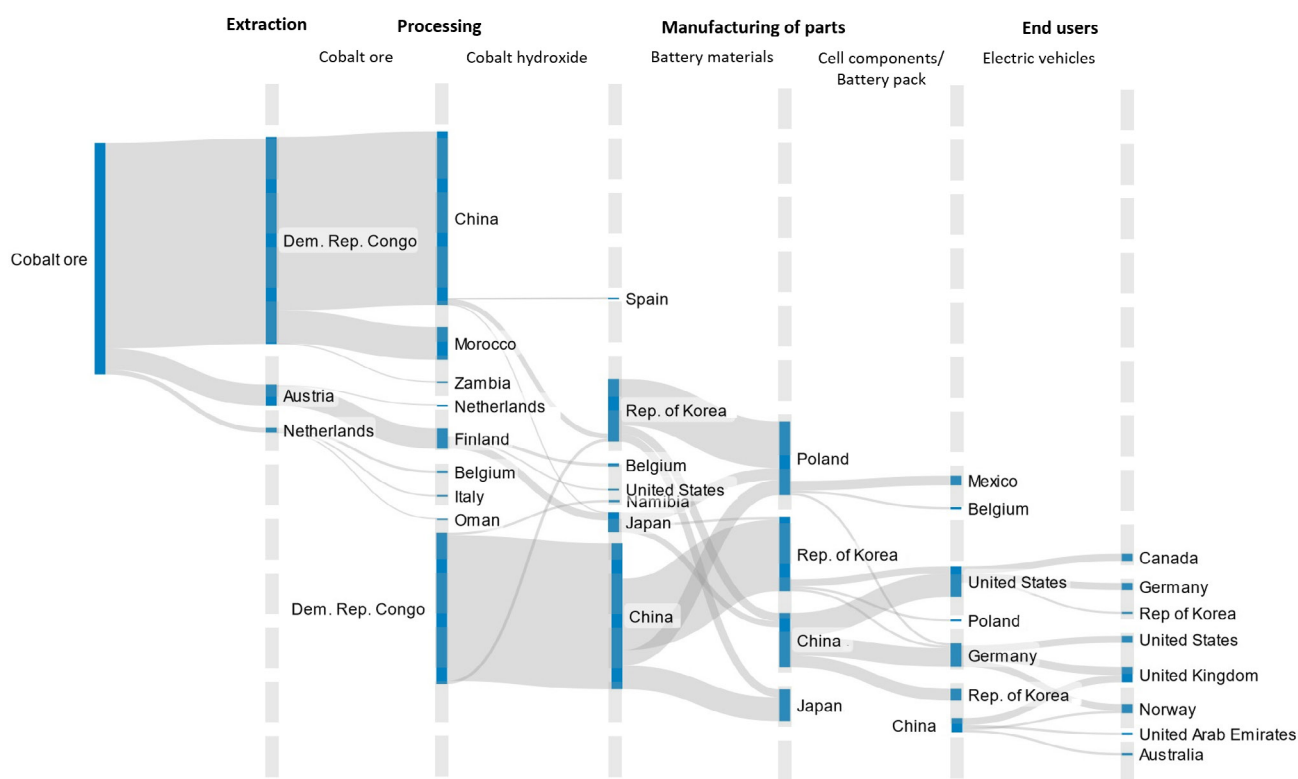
Extraction

Processing

Manufacturing of parts

End users

Cobalt ore

Cobalt hydroxide

Battery materials

Cell components/ Battery pack

Electric vehicles

Cobalt ore

Dem. Rep. Congo

Austria

Netherlands

China

Morocco

Zambia

Netherlands

Finland

Belgium

Italy

Oman

Dem. Rep. Congo

Spain

Rep. of Korea

Belgium

United States

Namibia

Japan

China

Poland

Rep. of Korea

China

Japan

Mexico

Belgium

United States

Poland

Germany

Rep. of Korea

China

Canada

Germany

Rep of Korea

United States

United Kingdom

Norway

United Arab Emirates

Australia